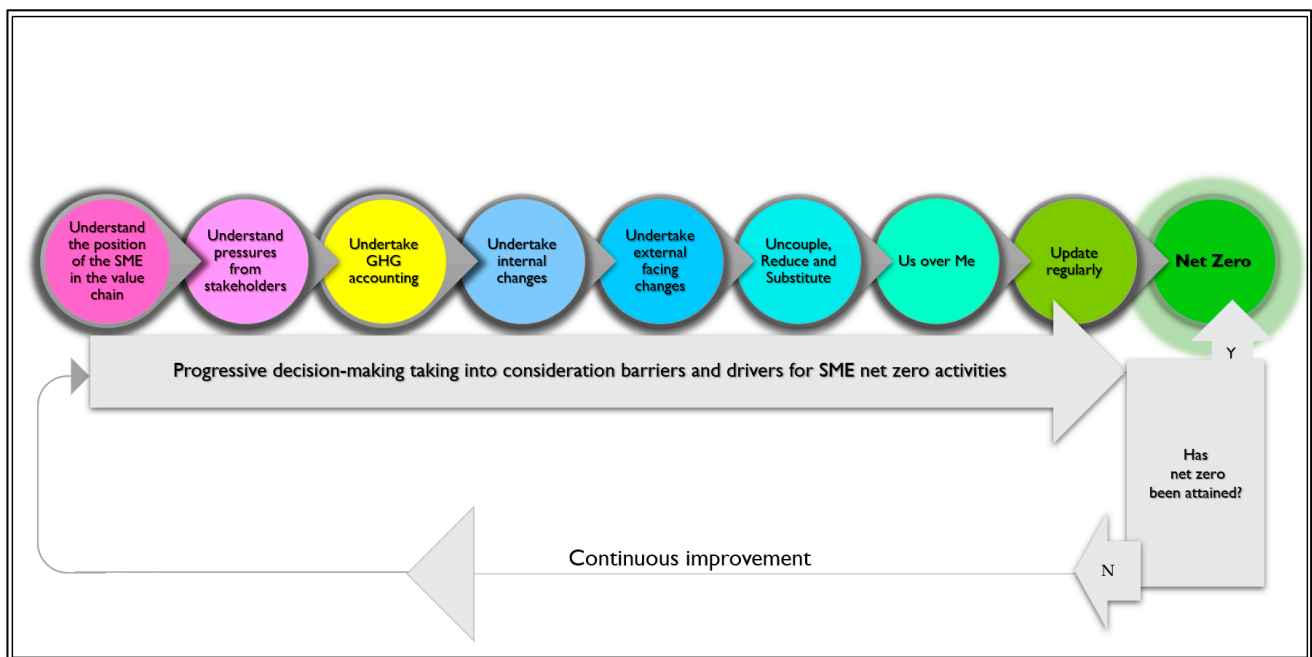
Understand the position of the SME in the value chain

Understand pressures from stakeholders

Undertake GHG accounting

Undertake internal changes

Undertake external facing changes

Uncouple, Reduce and Substitute

Us over Me

Update regularly

Net Zero

Progressive decision-making taking into consideration barriers and drivers for SME net zero activities

Y

Has net zero been attained?

Continuous improvement

N